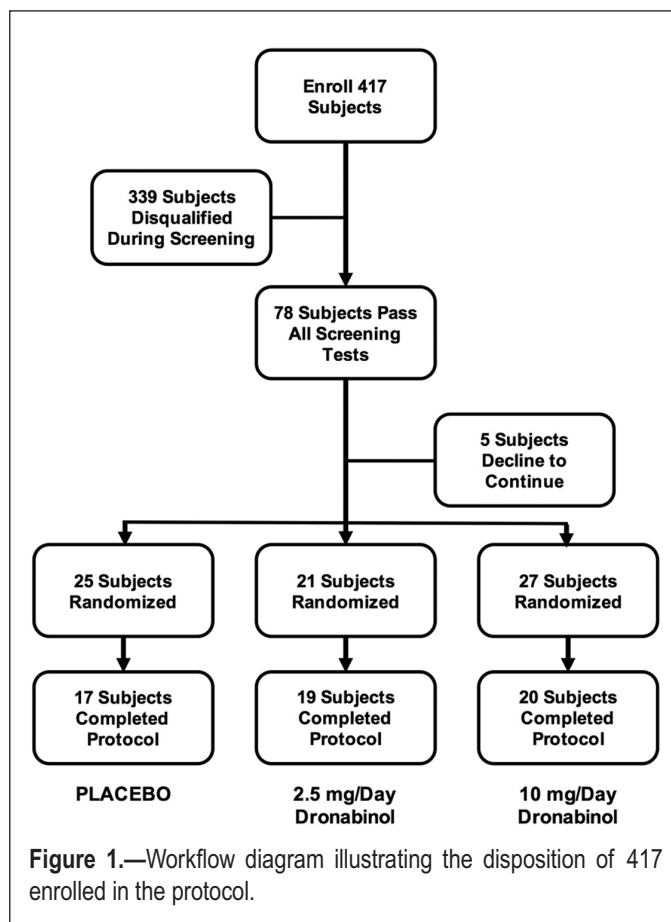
Enroll 417 Subjects

339 Subjects Disqualified During Screening

78 Subjects Pass All Screening Tests

5 Subjects Decline to Continue

25 Subjects Randomized

21 Subjects Randomized

27 Subjects Randomized

17 Subjects Completed Protocol

19 Subjects Completed Protocol

20 Subjects Completed Protocol

PLACEBO

2.5 mg/Day Dronabinol

10 mg/Day Dronabinol

Figure 1.—Workflow diagram illustrating the disposition of 417 enrolled in the protocol.